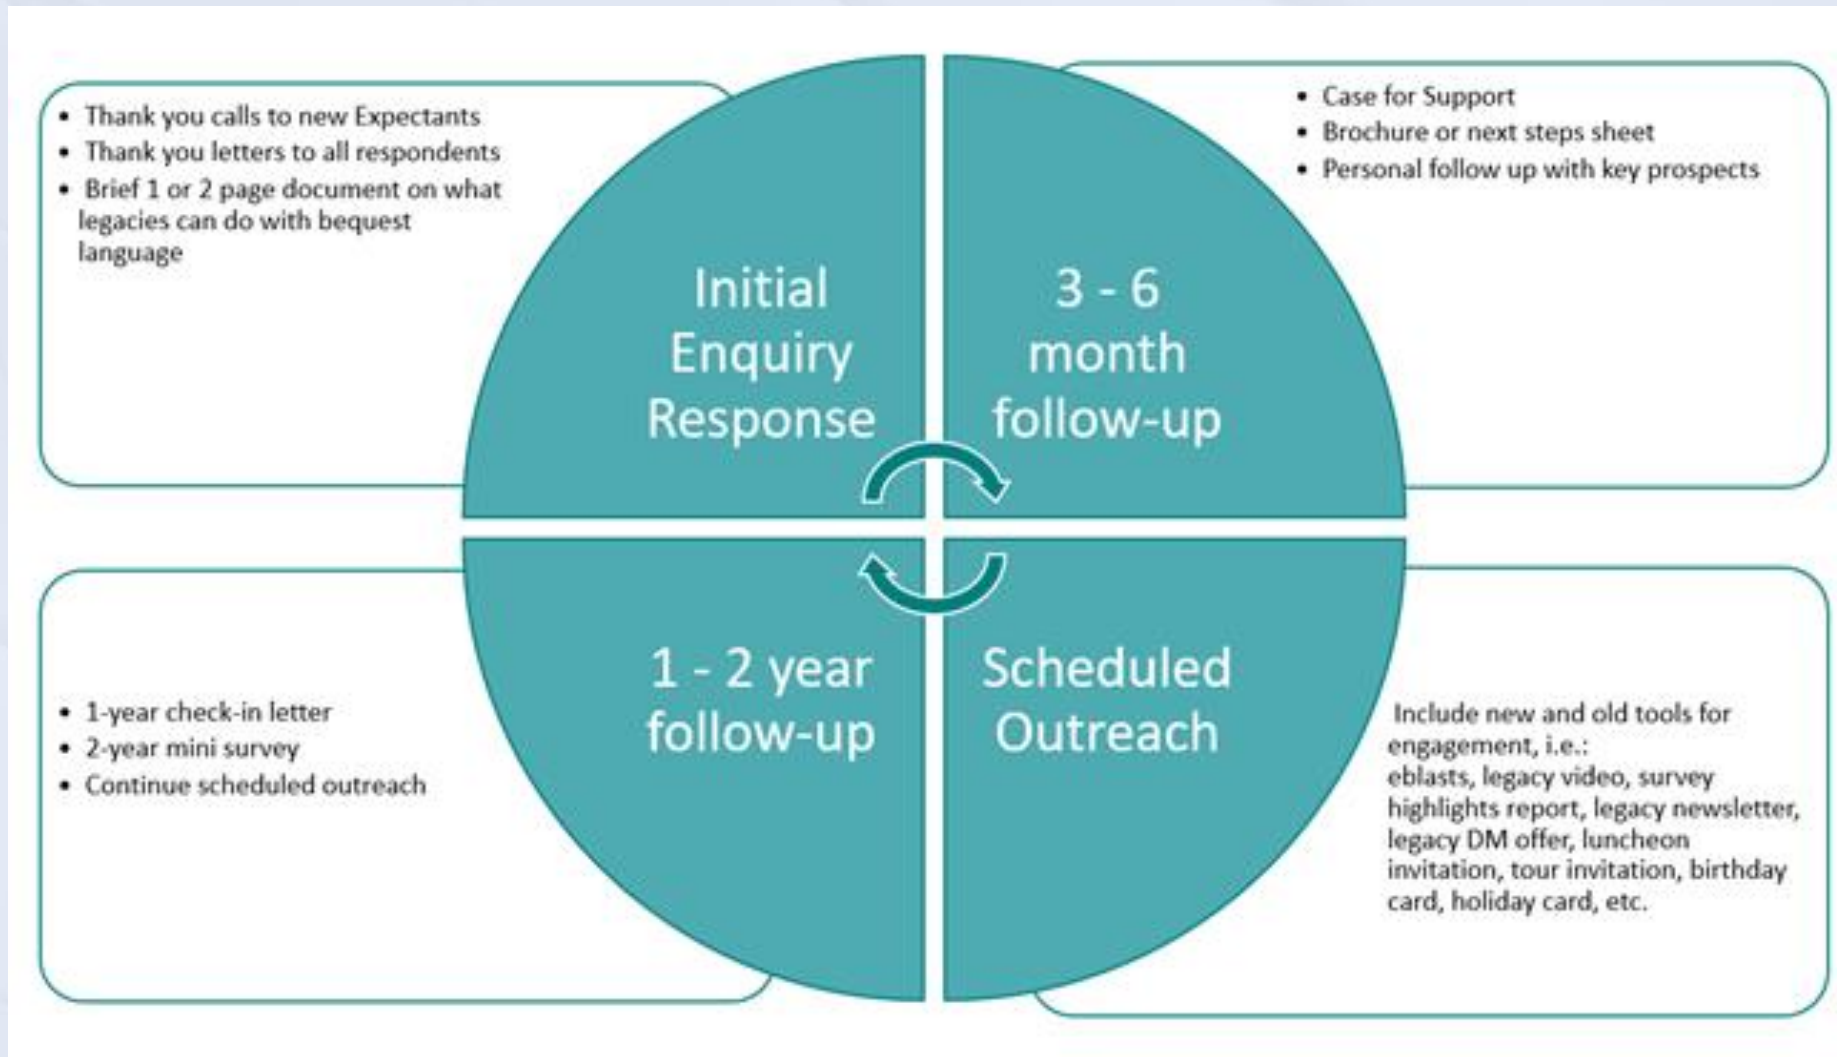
- Thank you calls to new Expectants
- Thank you letters to all respondents
- Brief 1 or 2 page document on what legacies can do with bequest language

Initial Enquiry Response

3 - 6 month follow-up

- Case for Support
- Brochure or next steps sheet
- Personal follow up with key prospects

- 1-year check-in letter
- 2-year mini survey
- Continue scheduled outreach

1 - 2 year follow-up

Scheduled Outreach

Include new and old tools for engagement, i.e.: eblasts, legacy video, survey highlights report, legacy newsletter, legacy DM offer, luncheon invitation, tour invitation, birthday card, holiday card, etc.